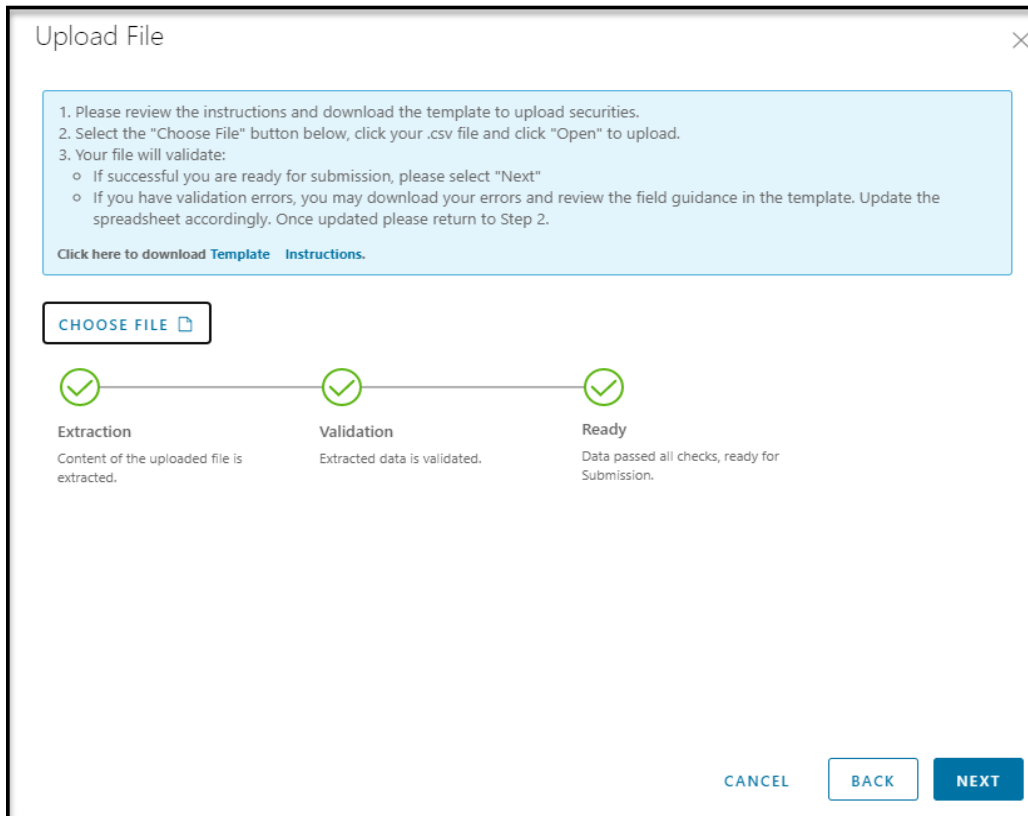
Upload File

×

1. Please review the instructions and download the template to upload securities.
2. Select the "Choose File" button below, click your .csv file and click "Open" to upload.
3. Your file will validate:
- If successful you are ready for submission, please select "Next"
- If you have validation errors, you may download your errors and review the field guidance in the template. Update the spreadsheet accordingly. Once updated please return to Step 2.

Click here to download Template Instructions.

CHOOSE FILE

Extraction
Content of the uploaded file is extracted.

Validation
Extracted data is validated.

Ready
Data passed all checks, ready for Submission.

CANCEL BACK NEXT